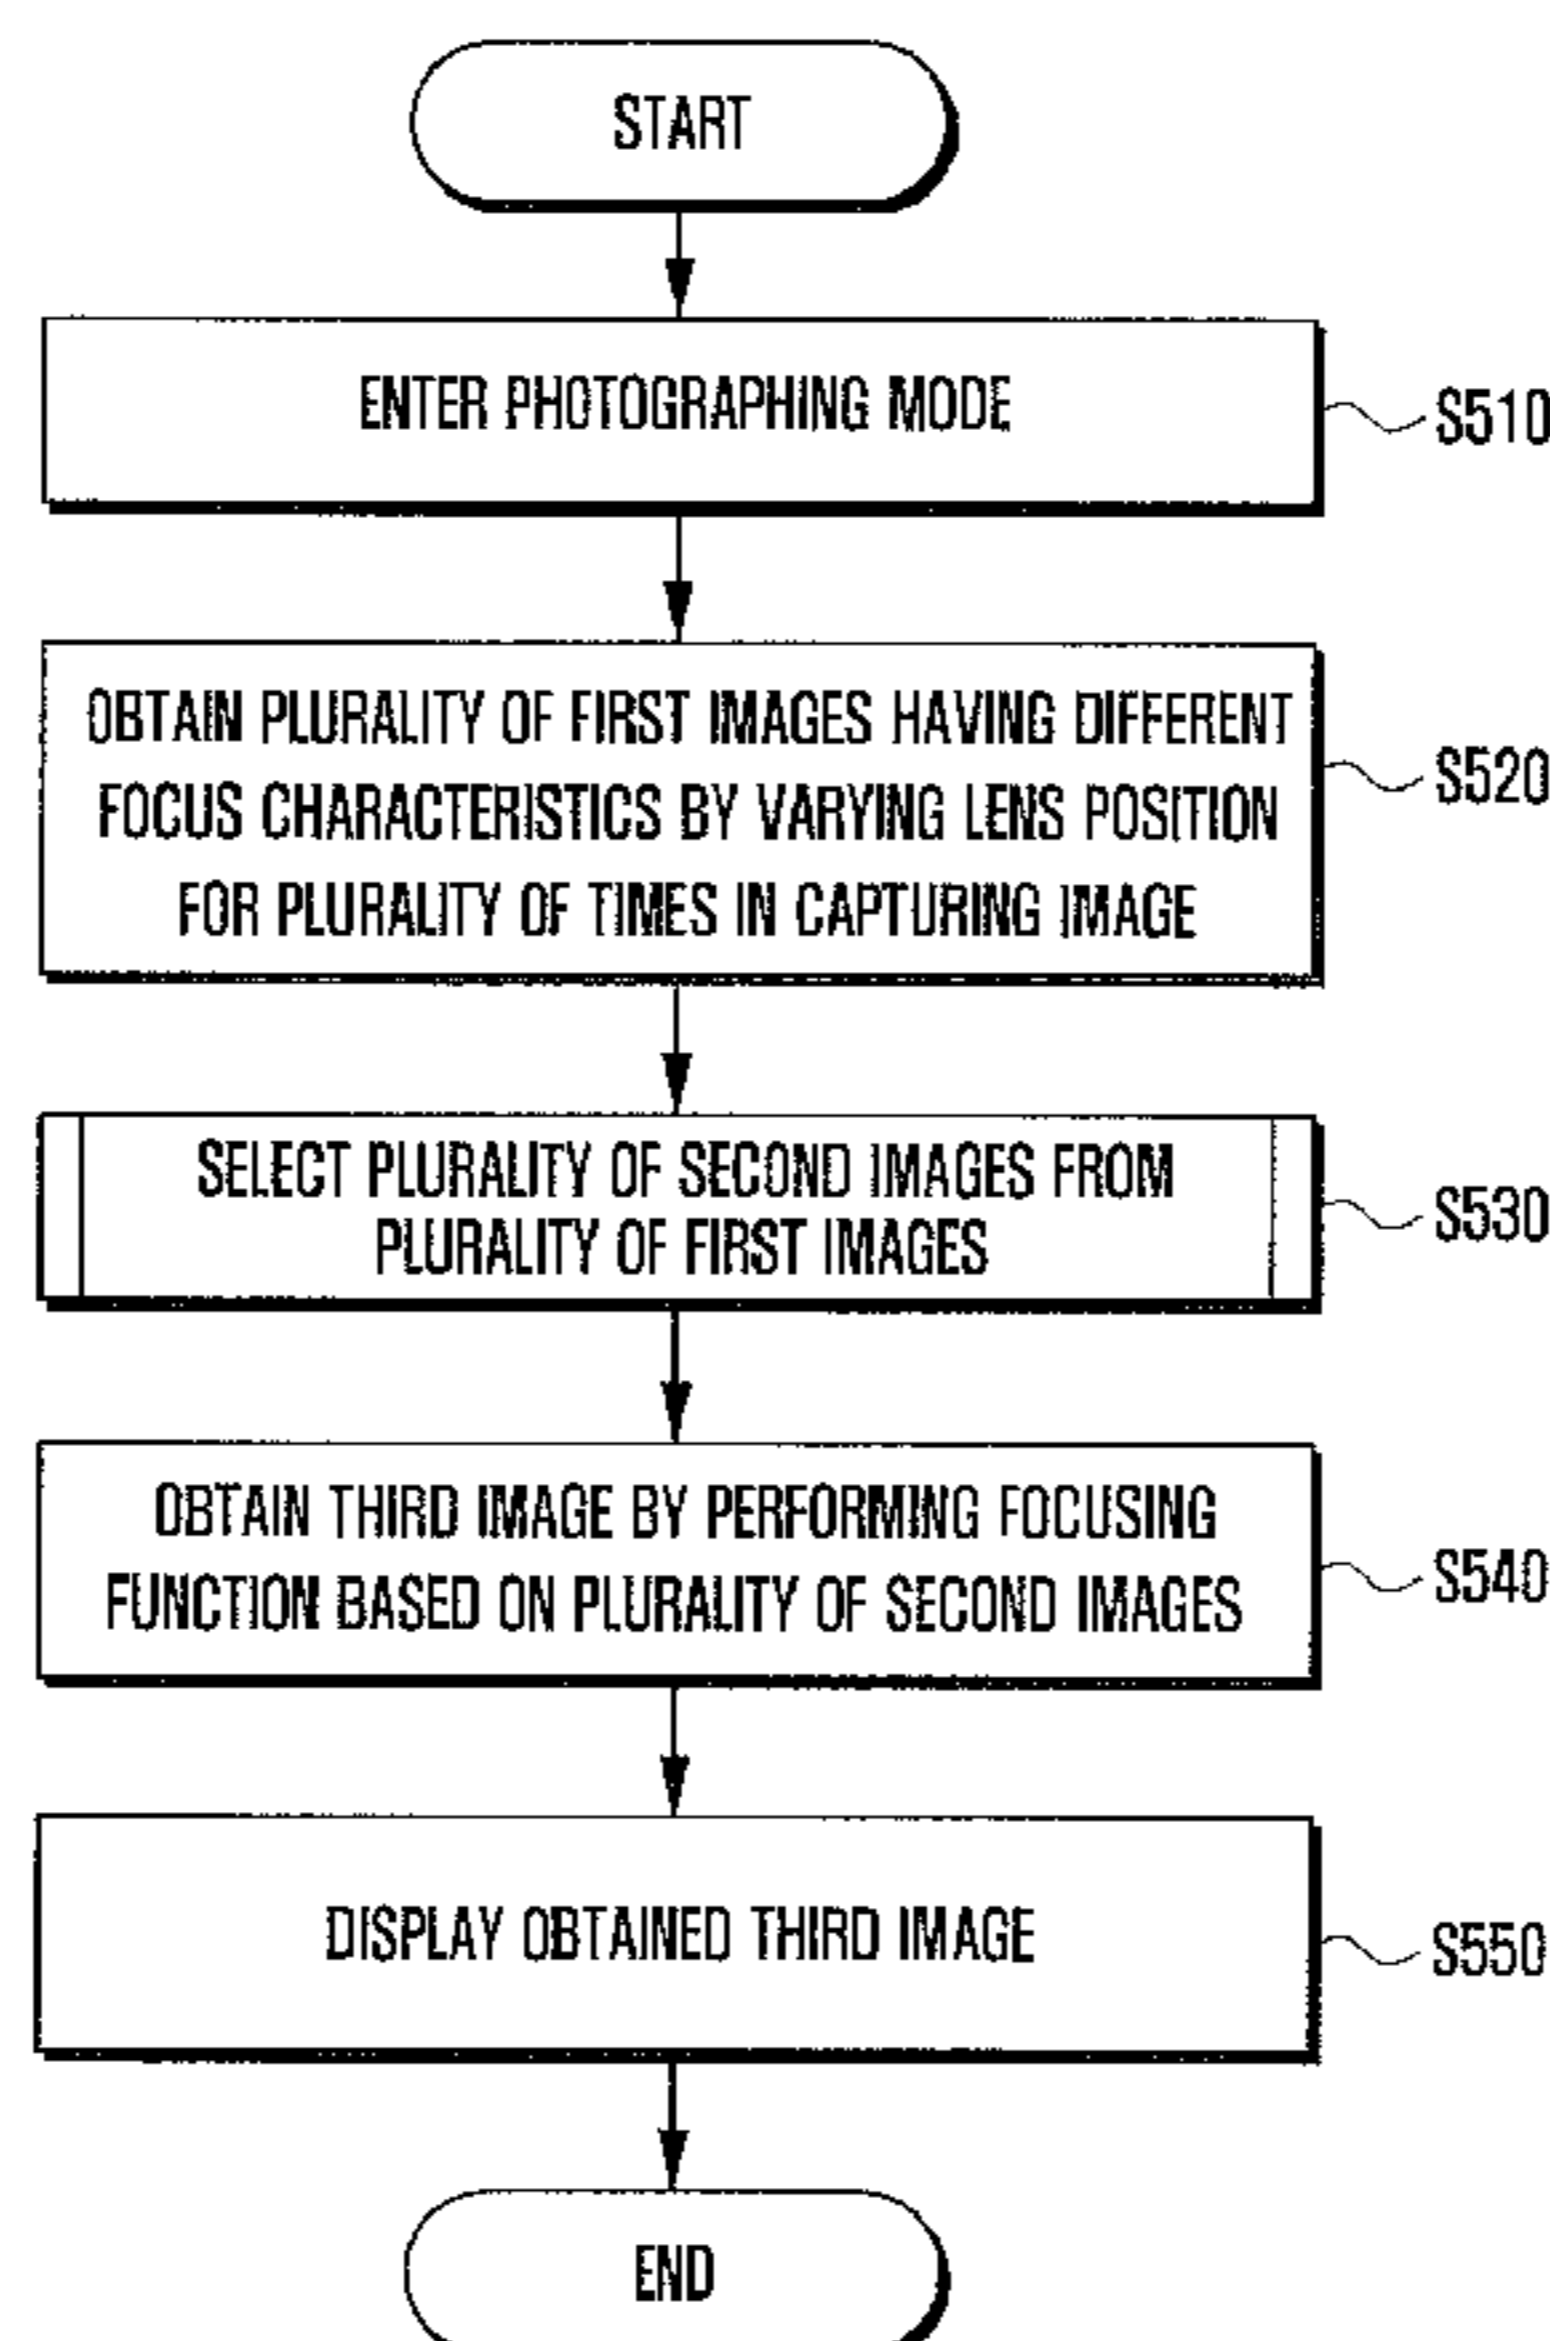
START

ENTER PHOTOGRAPHING MODE

S510

OBTAIN PLURALITY OF FIRST IMAGES HAVING DIFFERENT FOCUS CHARACTERISTICS BY VARYING LENS POSITION FOR PLURALITY OF TIMES IN CAPTURING IMAGE

S520

SELECT PLURALITY OF SECOND IMAGES FROM PLURALITY OF FIRST IMAGES

S530

OBTAIN THIRD IMAGE BY PERFORMING FOCUSING FUNCTION BASED ON PLURALITY OF SECOND IMAGES

S540

DISPLAY OBTAINED THIRD IMAGE

S550

END